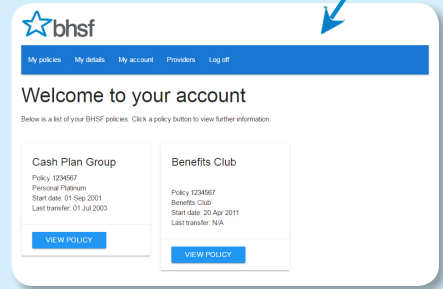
bhsf

My policies My details My account Providers Log off

Welcome to your account

Below is a list of your BHSF policies. Click a policy button to view further information.

Cash Plan Group

Policy 1234567
Personal Platinum
Start date: 01 Sep 2001
Last transfer: 01 Jul 2003

VIEW POLICY

Benefits Club

Policy 1234567
Benefits Club
Start date: 20 Apr 2011
Last transfer: N/A

VIEW POLICY